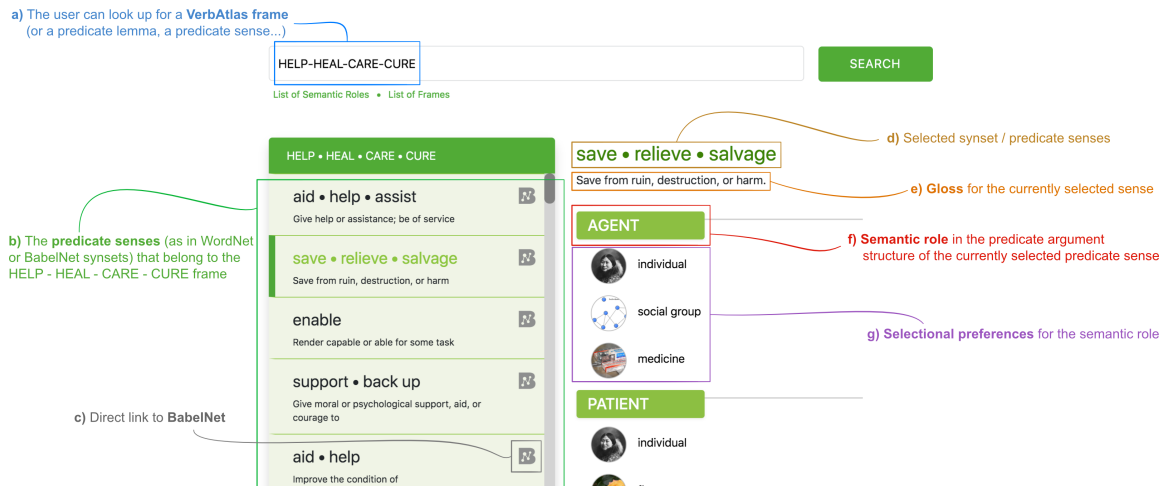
**a)** The user can look up for a **VerbAtlas frame** (or a predicate lemma, a predicate sense...)

HELP-HEAL-CARE-CURE

SEARCH

List of Semantic Roles • List of Frames

HELP • HEAL • CARE • CURE

aid • help • assist
Give help or assistance; be of service

save • relieve • salvage
Save from ruin, destruction, or harm

enable
Render capable or able for some task

support • back up
Give moral or psychological support, aid, or courage to

aid • help
Improve the condition of

**b)** The **predicate senses** (as in WordNet or BabelNet synsets) that belong to the HELP - HEAL - CARE - CURE frame

**c)** Direct link to **BabelNet**

save • relieve • salvage

Save from ruin, destruction, or harm.

**d)** Selected synset / predicate senses

**e) Gloss** for the currently selected sense

AGENT

**f) Semantic role** in the predicate argument structure of the currently selected predicate sense

individual

social group

medicine

**g) Selectional preferences** for the semantic role

PATIENT

individual

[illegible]